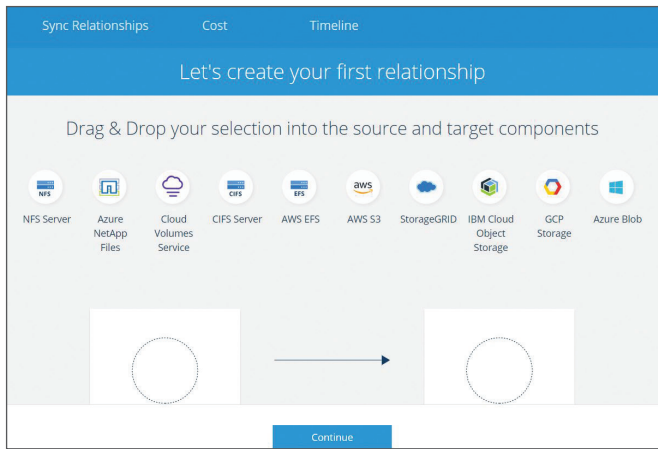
Sync Relationships Cost Timeline

Let's create your first relationship

Drag & Drop your selection into the source and target components

NFS

NFS Server

Azure NetApp Files

Cloud Volumes Service

CIFS

CIFS Server

EFS

AWS EFS

aws

AWS S3

StorageGRID

IBM Cloud Object Storage

GCP Storage

Azure Blob

Continue